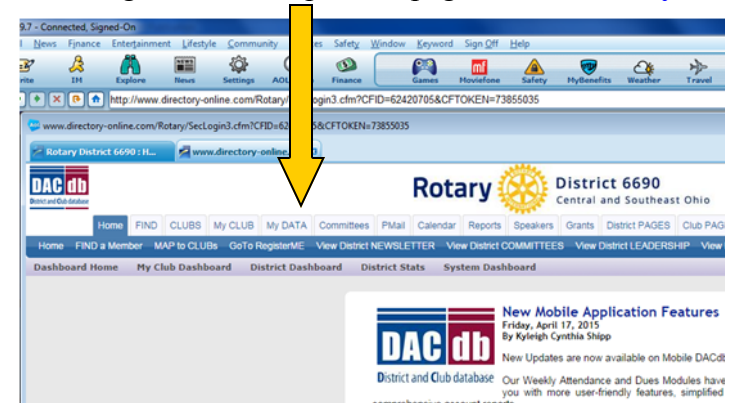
9.7 - Connected, Signed-On

News Finance Entertainment Lifestyle Community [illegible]es Safety Window Keyword Sign Off Help

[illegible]rite IM Explore News Settings AOL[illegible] Finance Games Moviefone Safety MyBenefits Weather Travel

http://www.directory-online.com/Rotary/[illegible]Login3.cfm?CFID=62420705&CFTOKEN=73855035

www.directory-online.com/Rotary/SecLogin3.cfm?CFID=62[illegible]5&CFTOKEN=73855035

Rotary District 6690 : H... www.directory-online.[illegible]

DACdb District and Club database

Rotary District 6690 Central and Southeast Ohio

Home FIND CLUBS My CLUB MY DATA Committees PMail Calendar Reports Speakers Grants District PAGES Club PAG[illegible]

Home FIND a Member MAP to CLUBs GoTo RegisterME View District NEWSLETTER View District COMMITTEES View District LEADERSHIP View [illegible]

Dashboard Home My Club Dashboard District Dashboard District Stats System Dashboard

DACdb District and Club database

New Mobile Application Features
Friday, April 17, 2015
By Kyleigh Cynthia Shipp

New Updates are now available on Mobile DACdb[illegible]

Our Weekly Attendance and Dues Modules have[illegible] you with more user-friendly features, simplified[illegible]